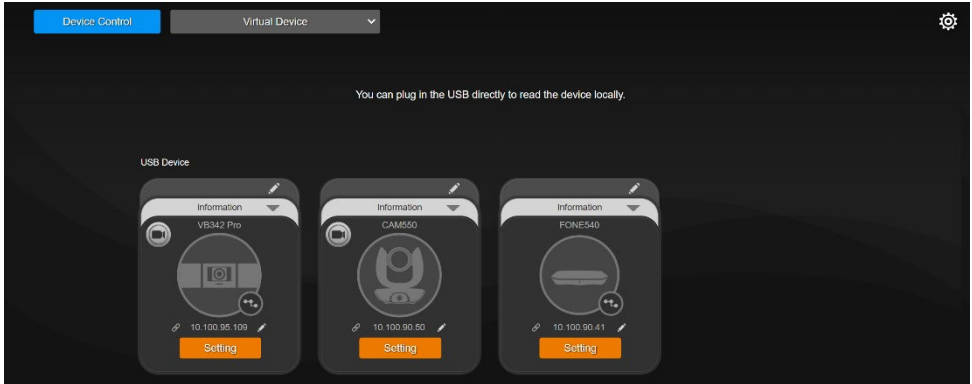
Device Control

Virtual Device

You can plug in the USB directly to read the device locally.

USB Device

Information
VB342 Pro
10.100.95.109
Setting

Information
CAM550
10.100.90.50
Setting

Information
FONE540
10.100.90.41
Setting